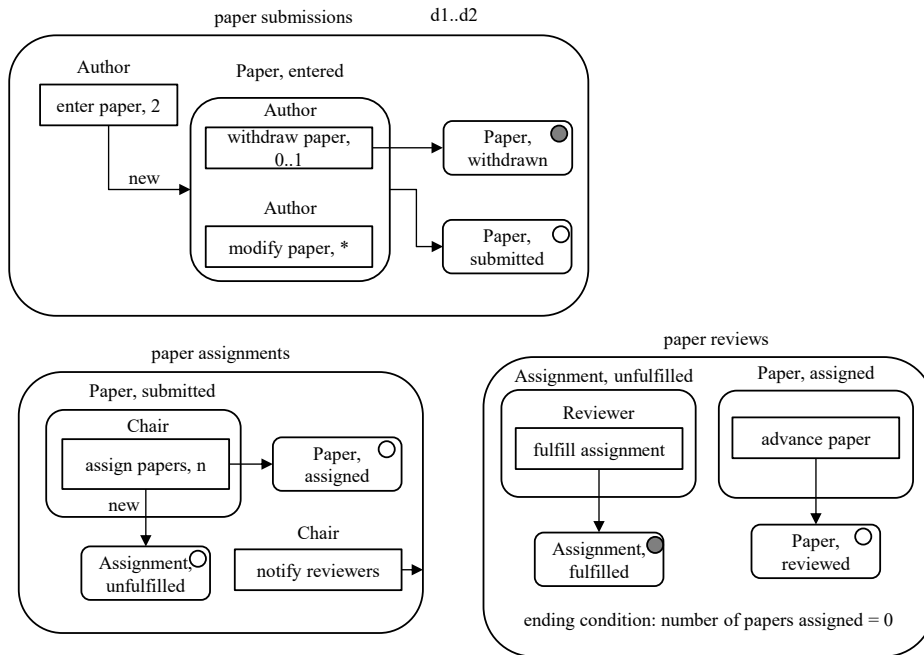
paper submissions

d1..d2

Author

enter paper, 2

new

Paper, entered

Author

withdraw paper, 0..1

Author

modify paper, *

Paper, withdrawn

Paper, submitted

paper assignments

Paper, submitted

Chair

assign papers, n

new

Paper, assigned

Assignment, unfulfilled

Chair

notify reviewers

paper reviews

Assignment, unfulfilled

Reviewer

fulfill assignment

Assignment, fulfilled

Paper, assigned

advance paper

Paper, reviewed

ending condition: number of papers assigned = 0